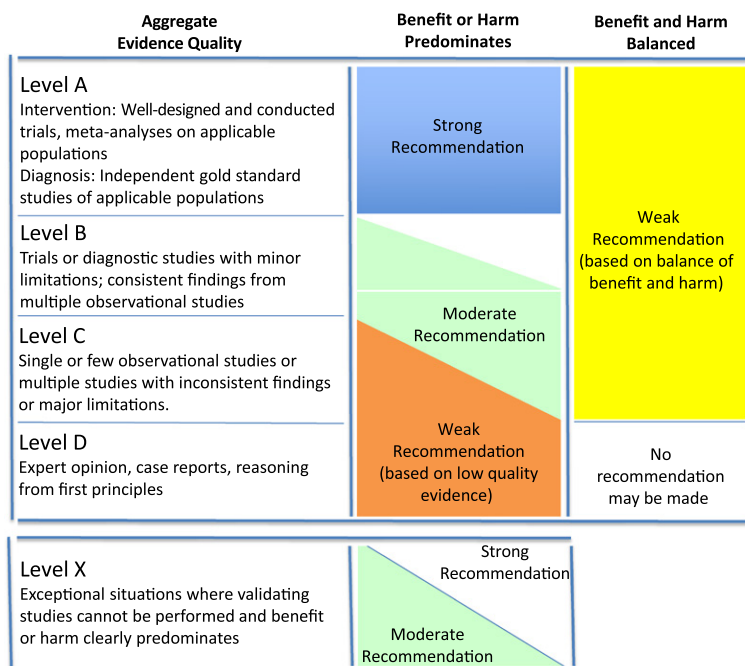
Aggregate Evidence Quality

Benefit or Harm Predominates

Benefit and Harm Balanced

Level A
Intervention: Well-designed and conducted trials, meta-analyses on applicable populations
Diagnosis: Independent gold standard studies of applicable populations

Strong Recommendation

Weak Recommendation (based on balance of benefit and harm)

Level B
Trials or diagnostic studies with minor limitations; consistent findings from multiple observational studies

Moderate Recommendation

Level C
Single or few observational studies or multiple studies with inconsistent findings or major limitations.

Weak Recommendation (based on low quality evidence)

Level D
Expert opinion, case reports, reasoning from first principles

No recommendation may be made

Level X
Exceptional situations where validating studies cannot be performed and benefit or harm clearly predominates

Strong Recommendation

Moderate Recommendation